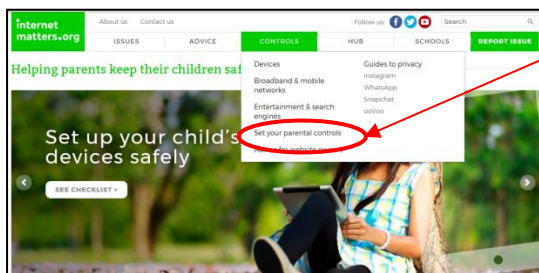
internet matters.org

About us Contact us

Follow us

Search

ISSUES ADVICE CONTROLS HUB SCHOOLS REPORT ISSUE

Helping parents keep their children saf

Devices

Broadband & mobile networks

Entertainment & search engines

Set your parental controls

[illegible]

Guides to privacy

Instagram

WhatsApp

Snapchat

ooVoo

Set up your child's devices safely

SEE CHECKLIST >